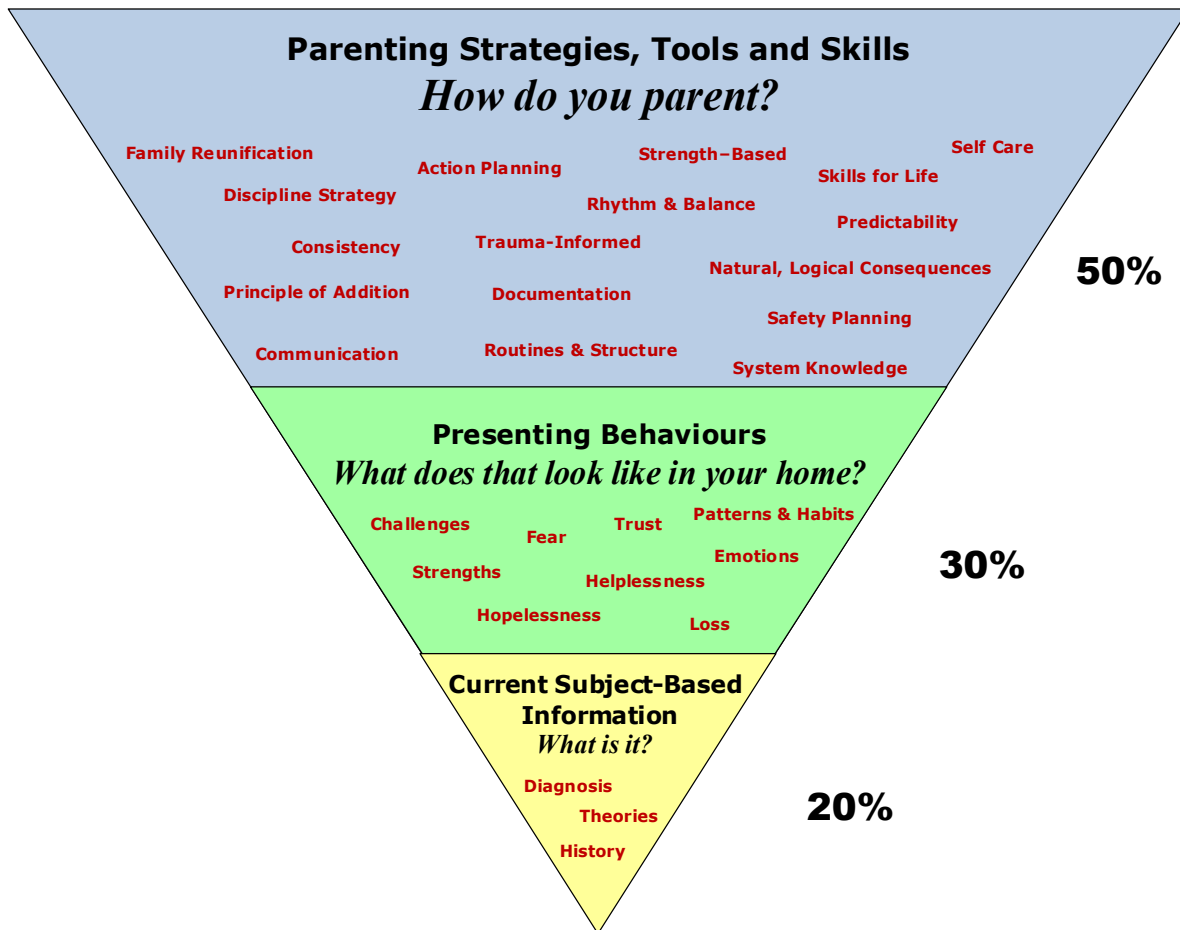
Parenting Strategies, Tools and Skills
How do you parent?

Family Reunification
Action Planning
Strength–Based
Self Care
Skills for Life
Discipline Strategy
Rhythm & Balance
Predictability
Consistency
Trauma-Informed
Natural, Logical Consequences
Principle of Addition
Documentation
Safety Planning
Communication
Routines & Structure
System Knowledge

50%

Presenting Behaviours
What does that look like in your home?

Challenges
Fear
Trust
Patterns & Habits
Emotions
Strengths
Helplessness
Hopelessness
Loss

30%

Current Subject-Based Information
What is it?

Diagnosis
Theories
History

20%